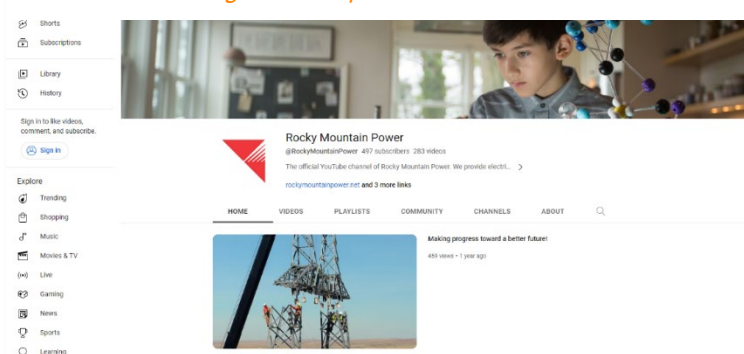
Shorts
Subscriptions

Library
History

Sign in to like videos, comment, and subscribe.

Sign in

Explore
Trending
Shopping
Music
Movies & TV
Live
Gaming
News
Sports
Learning

Rocky Mountain Power
@RockyMountainPower 497 subscribers 283 videos
The official YouTube channel of Rocky Mountain Power. We provide electri... >
rockymountainpower.net and 3 more links

HOME VIDEOS PLAYLISTS COMMUNITY CHANNELS ABOUT

Making progress toward a better future!
459 views • 1 year ago